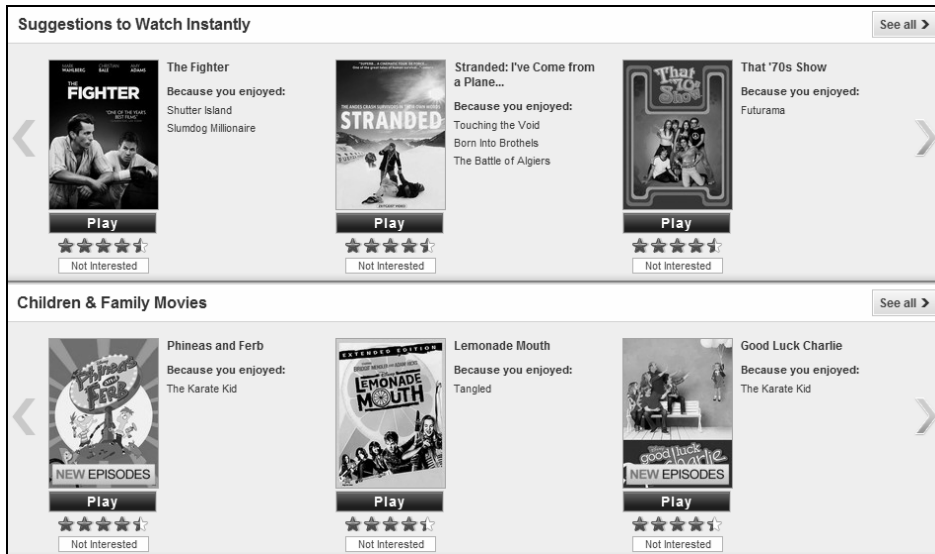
Suggestions to Watch Instantly

See all ›

MARK WAHLBERG CHRISTIAN BALE AMY ADAMS

THE FIGHTER

"ONE OF THE YEAR'S BEST FILMS"

The Fighter

Because you enjoyed:

Shutter Island

Slumdog Millionaire

Play

Not Interested

STRANDED

Stranded: I've Come from a Plane...

Because you enjoyed:

Touching the Void

Born Into Brothels

The Battle of Algiers

Play

Not Interested

That '70s Show

That '70s Show

Because you enjoyed:

Futurama

Play

Not Interested

Children & Family Movies

See all ›

Phineas and Ferb

NEW EPISODES

Phineas and Ferb

Because you enjoyed:

The Karate Kid

Play

Not Interested

EXTENDED EDITION

LEMONADE MOUTH

Lemonade Mouth

Because you enjoyed:

Tangled

Play

Not Interested

good luck charlie

NEW EPISODES

Good Luck Charlie

Because you enjoyed:

The Karate Kid

Play

Not Interested